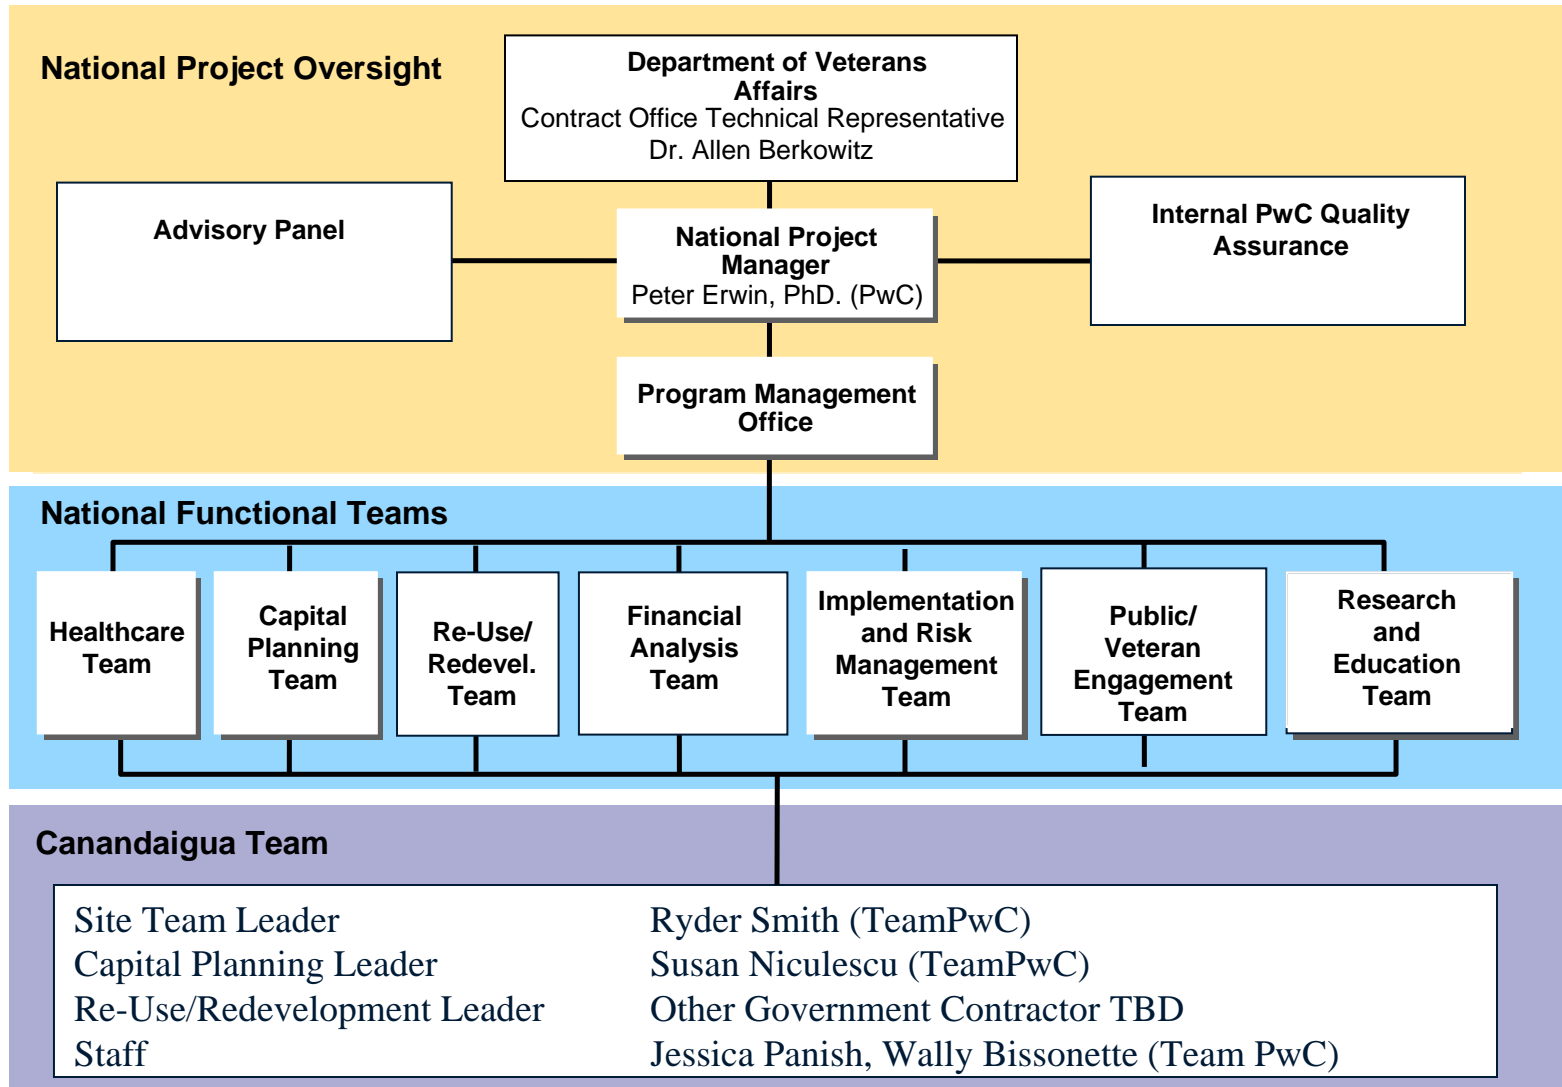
National Project Oversight

Department of Veterans Affairs
Contract Office Technical Representative
Dr. Allen Berkowitz

Advisory Panel

National Project Manager
Peter Erwin, PhD. (PwC)

Internal PwC Quality Assurance

Program Management Office

National Functional Teams

Healthcare Team

Capital Planning Team

Re-Use/ Redevel. Team

Financial Analysis Team

Implementation and Risk Management Team

Public/ Veteran Engagement Team

Research and Education Team

Canandaigua Team

| | |
|---|---|
| Site Team Leader | Ryder Smith (TeamPwC) |
| Capital Planning Leader | Susan Niculescu (TeamPwC) |
| Re-Use/Redevelopment Leader | Other Government Contractor TBD |
| Staff | Jessica Panish, Wally Bissonette (Team PwC) |